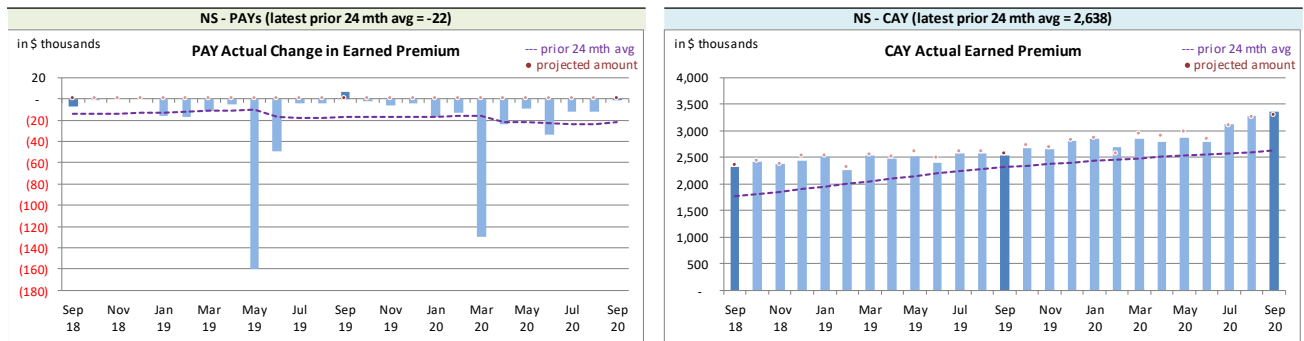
NS - PAYs (latest prior 24 mth avg = -22)

in $ thousands

PAY Actual Change in Earned Premium

--- prior 24 mth avg
• projected amount

20
-
(20)
(40)
(60)
(80)
(100)
(120)
(140)
(160)
(180)

Sep 18
Nov 18
Jan 19
Mar 19
May 19
Jul 19
Sep 19
Nov 19
Jan 20
Mar 20
May 20
Jul 20
Sep 20

NS - CAY (latest prior 24 mth avg = 2,638)

in $ thousands

CAY Actual Earned Premium

--- prior 24 mth avg
• projected amount

4,000
3,500
3,000
2,500
2,000
1,500
1,000
500
-

Sep 18
Nov 18
Jan 19
Mar 19
May 19
Jul 19
Sep 19
Nov 19
Jan 20
Mar 20
May 20
Jul 20
Sep 20